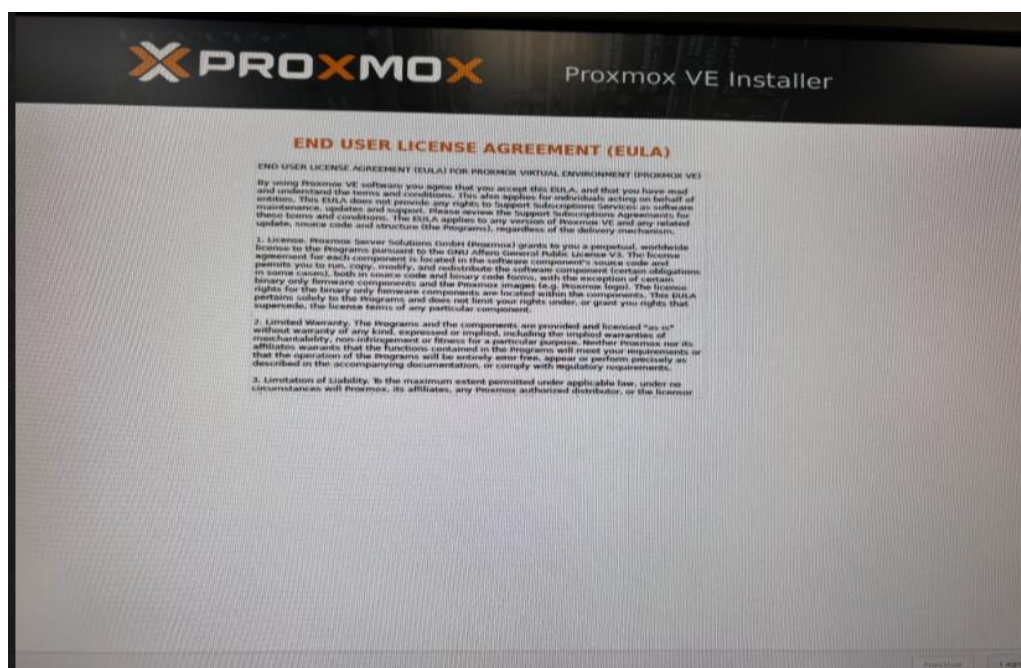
PROXMOX

Proxmox VE Installer

END USER LICENSE AGREEMENT (EULA)

END USER LICENSE AGREEMENT (EULA) FOR PROXMOX VIRTUAL ENVIRONMENT (PROXMOX VE)

By using Proxmox VE software you agree that you accept this EULA, and that you have read and understand the terms and conditions. This also applies for individuals acting on behalf of entities. This EULA does not provide any rights to Support Subscriptions Services as software maintenance, updates and support. Please review the Support Subscriptions Agreements for these terms and conditions. The EULA applies to any version of Proxmox VE and any related update, source code and structure (the Programs), regardless of the delivery mechanism.

1. License. Proxmox Server Solutions GmbH (Proxmox) grants to you a perpetual, worldwide license to the Programs pursuant to the GNU Affero General Public License V3. The license agreement for each component is located in the software component's source code and permits you to run, copy, modify, and redistribute the software component (certain obligations in some cases), both in source code and binary code forms, with the exception of certain binary only firmware components and the Proxmox images (e.g. Proxmox logo). The licence rights for the binary only firmware components are located within the components. This EULA pertains solely to the Programs and does not limit your rights under, or grant you rights that supersede, the license terms of any particular component.

2. Limited Warranty. The Programs and the components are provided and licensed "as is" without warranty of any kind, expressed or implied, including the implied warranties of merchantability, non-infringement or fitness for a particular purpose. Neither Proxmox nor its affiliates warrants that the functions contained in the Programs will meet your requirements or that the operation of the Programs will be entirely error free, appear or perform precisely as described in the accompanying documentation, or comply with regulatory requirements.

3. Limitation of Liability. To the maximum extent permitted under applicable law, under no circumstances will Proxmox, its affiliates, any Proxmox authorized distributor, or the licensor

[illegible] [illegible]